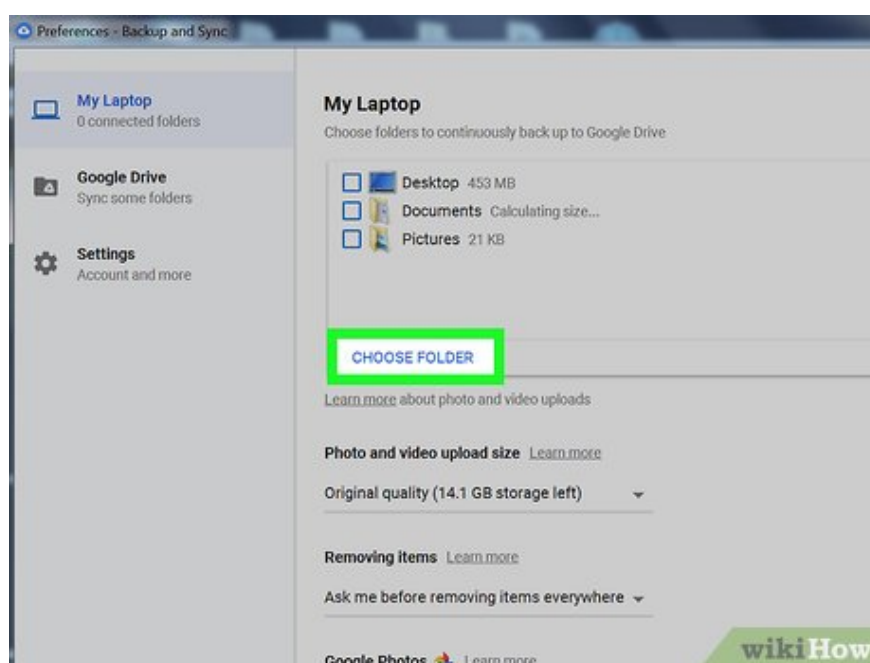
Preferences - Backup and Sync

My Laptop
0 connected folders

Google Drive
Sync some folders

Settings
Account and more

My Laptop
Choose folders to continuously back up to Google Drive

Desktop 453 MB
Documents Calculating size...
Pictures 21 KB

CHOOSE FOLDER

Learn more about photo and video uploads

Photo and video upload size Learn more

Original quality (14.1 GB storage left)

Removing items Learn more

Ask me before removing items everywhere

Google Photos Learn more

wikiHow